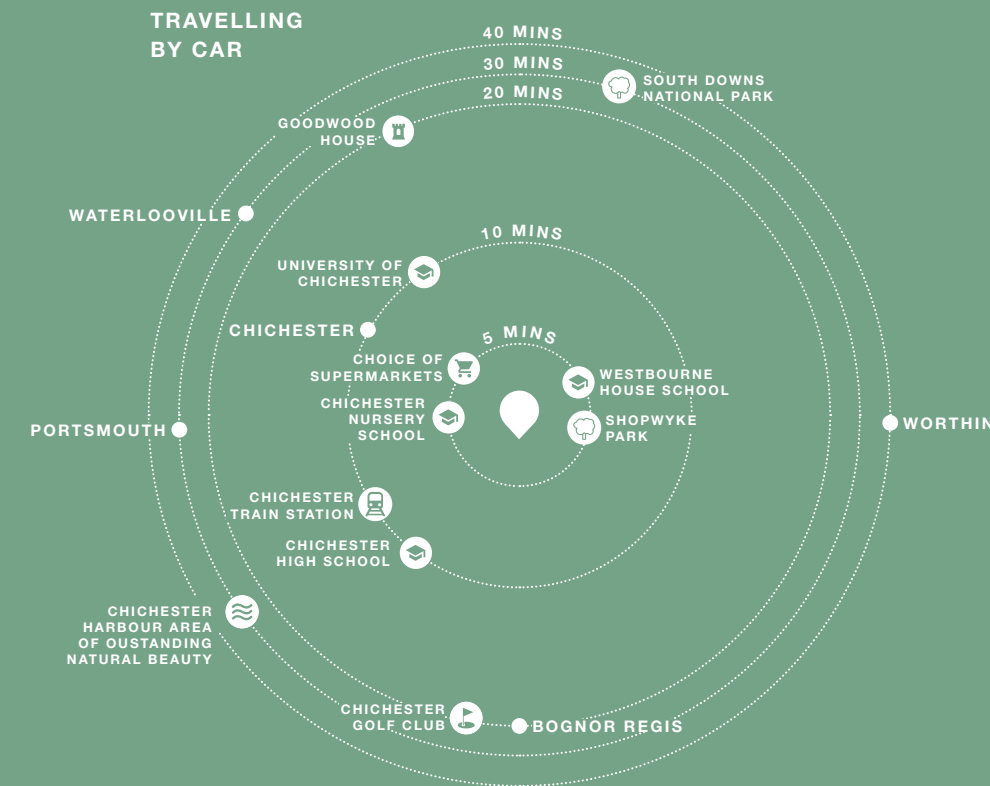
TRAVELLING BY CAR

40 MINS
30 MINS
20 MINS
10 MINS
5 MINS

SOUTH DOWNS NATIONAL PARK

GOODWOOD HOUSE

WATERLOOVILLE

UNIVERSITY OF CHICHESTER

CHICHESTER

CHOICE OF SUPERMARKETS

WESTBOURNE HOUSE SCHOOL

CHICHESTER NURSERY SCHOOL

SHOPWYKE PARK

PORTSMOUTH

WORTHIN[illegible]

CHICHESTER TRAIN STATION

CHICHESTER HIGH SCHOOL

CHICHESTER HARBOUR AREA OF OUSTANDING NATURAL BEAUTY

CHICHESTER GOLF CLUB

BOGNOR REGIS